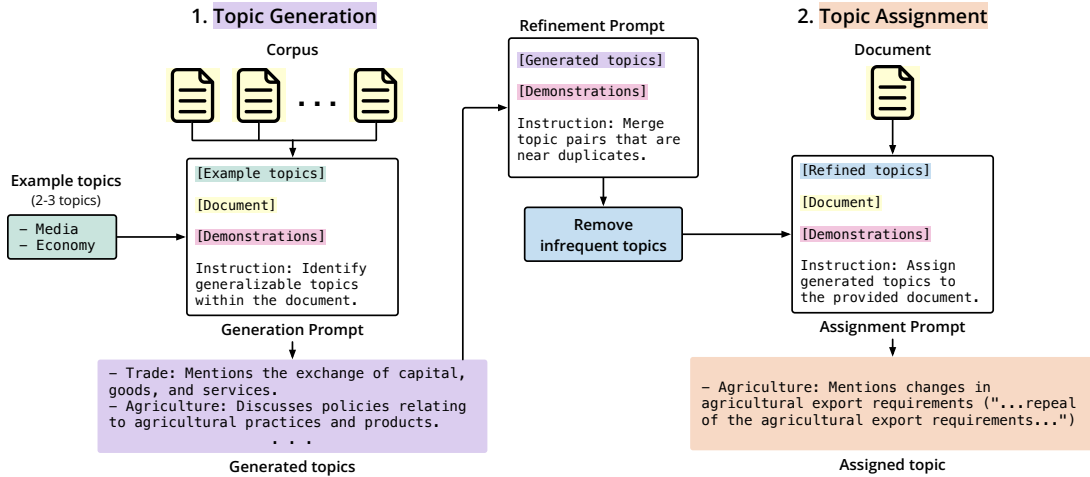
1. Topic Generation

Corpus

. . .

Example topics
(2-3 topics)

– Media
– Economy

[Example topics]

[Document]

[Demonstrations]

Instruction: Identify generalizable topics within the document.

Generation Prompt

– Trade: Mentions the exchange of capital, goods, and services.
– Agriculture: Discusses policies relating to agricultural practices and products.
. . .

Generated topics

Refinement Prompt

[Generated topics]

[Demonstrations]

Instruction: Merge topic pairs that are near duplicates.

Remove infrequent topics

2. Topic Assignment

Document

[Refined topics]

[Document]

[Demonstrations]

Instruction: Assign generated topics to the provided document.

Assignment Prompt

– Agriculture: Mentions changes in agricultural export requirements ("...repeal of the agricultural export requirements...")

Assigned topic